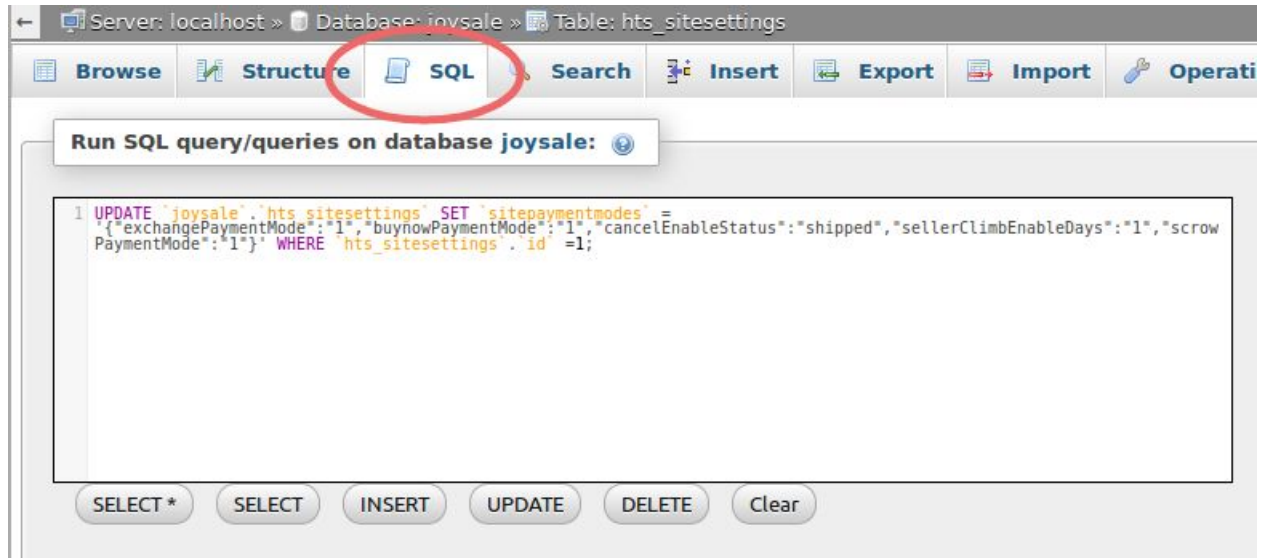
← Server: localhost » Database: joysale » Table: hts_sitesettings

Browse Structure SQL Search Insert Export Import Operati

Run SQL query/queries on database joysale:

1 UPDATE `joysale`.`hts_sitesettings` SET `sitepaymentmodes` = '{"exchangePaymentMode":"1","buynowPaymentMode":"1","cancelEnableStatus":"shipped","sellerClimbEnableDays":"1","scrowPaymentMode":"1"}' WHERE `hts_sitesettings`.`id` =1;

SELECT * SELECT INSERT UPDATE DELETE Clear